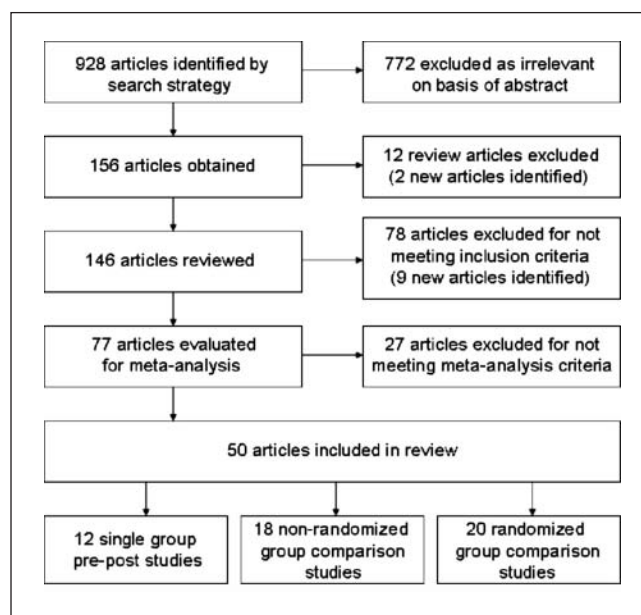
928 articles identified by search strategy

772 excluded as irrelevant on basis of abstract

156 articles obtained

12 review articles excluded (2 new articles identified)

146 articles reviewed

78 articles excluded for not meeting inclusion criteria (9 new articles identified)

77 articles evaluated for meta-analysis

27 articles excluded for not meeting meta-analysis criteria

50 articles included in review

12 single group pre-post studies

18 non-randomized group comparison studies

20 randomized group comparison studies